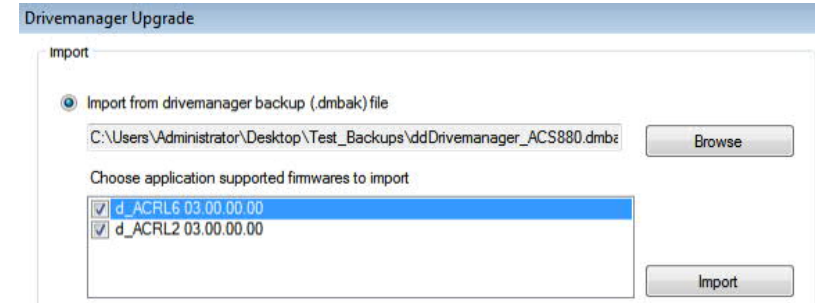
Drivemanager Upgrade

Import

Import from drivemanager backup (.dmbak) file

C:\Users\Administrator\Desktop\Test_Backups\ddDrivemanager_ACS880.dmba

Browse

Choose application supported firmwares to import

d_ACRL6 03.00.00.00
d_ACRL2 03.00.00.00

Import